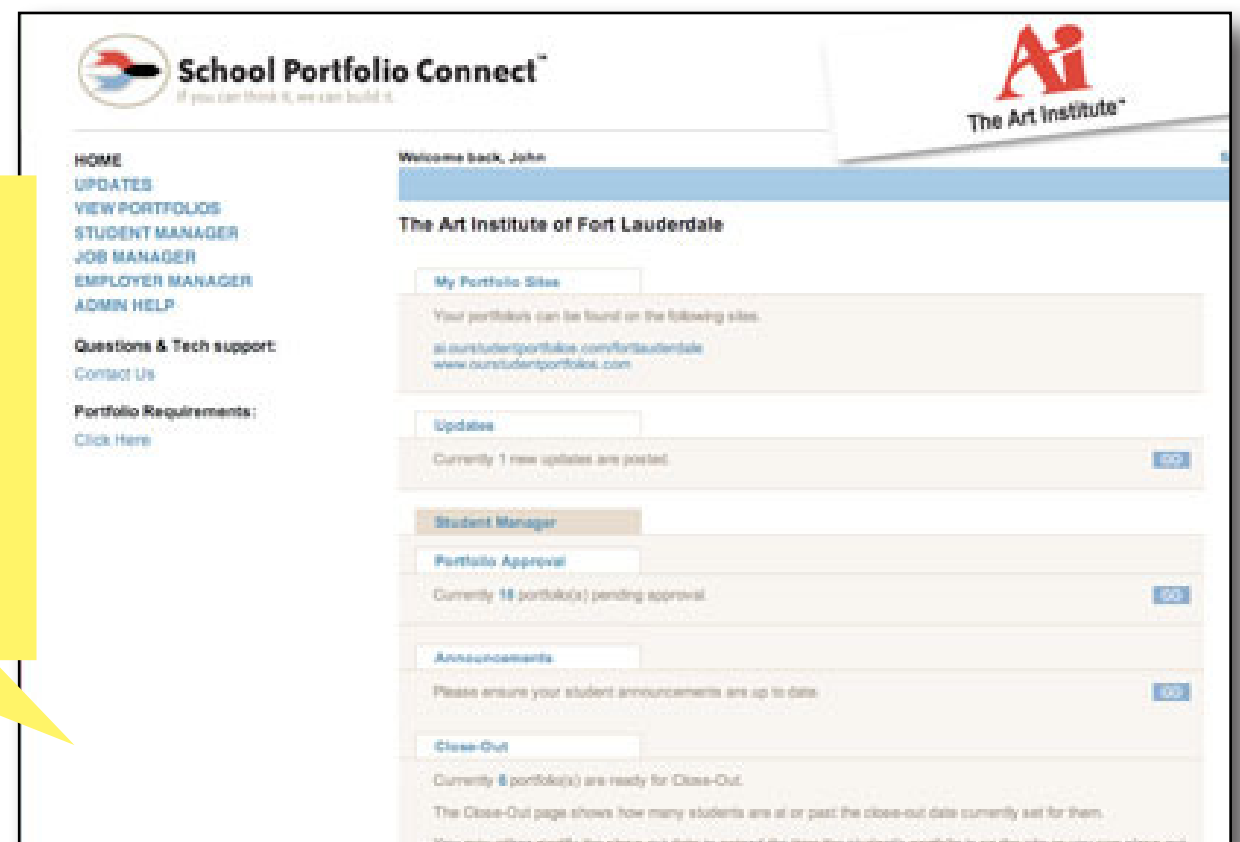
School Portfolio Connect™
If you can think it, we can build it.

Ai
The Art Institute™

HOME
UPDATES
VIEW PORTFOLIOS
STUDENT MANAGER
JOB MANAGER
EMPLOYER MANAGER
ADMIN HELP

Questions & Tech support:
Contact Us

Portfolio Requirements:
Click Here

Welcome back, John

The Art Institute of Fort Lauderdale

My Portfolio Sites

Your portfolios can be found on the following sites.

ai.ourstudentportfolios.com/fortlauderdale
www.ourstudentportfolios.com

Updates

Currently 1 new updates are posted.

GO

Student Manager

Portfolio Approval

Currently 18 portfolio(s) pending approval.

GO

Announcements

Please ensure your student announcements are up to date.

GO

Close-Out

Currently 6 portfolio(s) are ready for Close-Out.

The Close-Out page shows how many students are at or past the close-out date currently set for them.

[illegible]